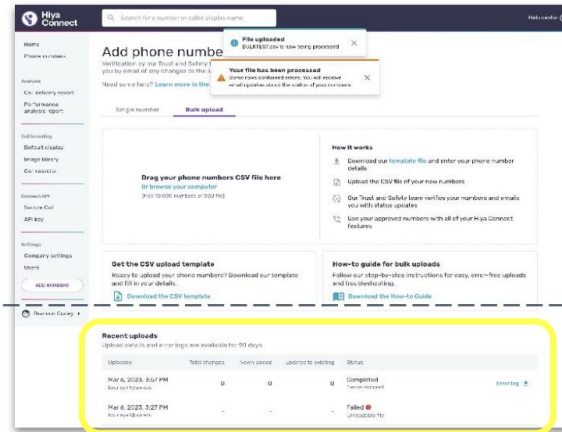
Hiya Connect

Search for a number or caller display name

Welcome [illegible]

Home
Phone numbers

Analysis
Call delivery report
Performance analytic report

Call branding
Default display
Image library
Call reason

Connect API
Secure Call
API key

Settings
Company settings
Users

ADD NUMBERS

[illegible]

Add phone numbe

Verification by our Trust and Safety t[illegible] you by email of any changes to the s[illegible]

Need some help? Learn more in the

File uploaded
BULKTEST.csv is now being processed

Your file has been processed
Some rows contained errors. You will receive email updates about the status of your numbers.

Single number Bulk upload

Drag your phone numbers CSV file here
Or browse your computer
(Max 10,000 numbers or 5MB file)

How it works

Download our template file and enter your phone number details

Upload the CSV file of your new numbers

Our Trust and Safety team verifies your numbers and emails you with status updates

Use your approved numbers with all of your Hiya Connect features

Get the CSV upload template
Ready to upload your phone numbers? Download our template and fill in your details.
Download the CSV template

How-to guide for bulk uploads
Follow our step-by-step instructions for easy, error-free uploads and troubleshooting.
Download the How-to Guide

Recent uploads
Upload details and error logs are available for 90 days

| Uploaded | Total changes | Newly added | Updates to existing | Status | |
|---|---|---|---|---|---|
| Mar 6, 2025, 3:57 PM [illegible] | 8 | 0 | 0 | Completed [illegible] | Error log |
| Mar 6, 2025, 3:27 PM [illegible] | - | - | - | Failed Unreadable file | |